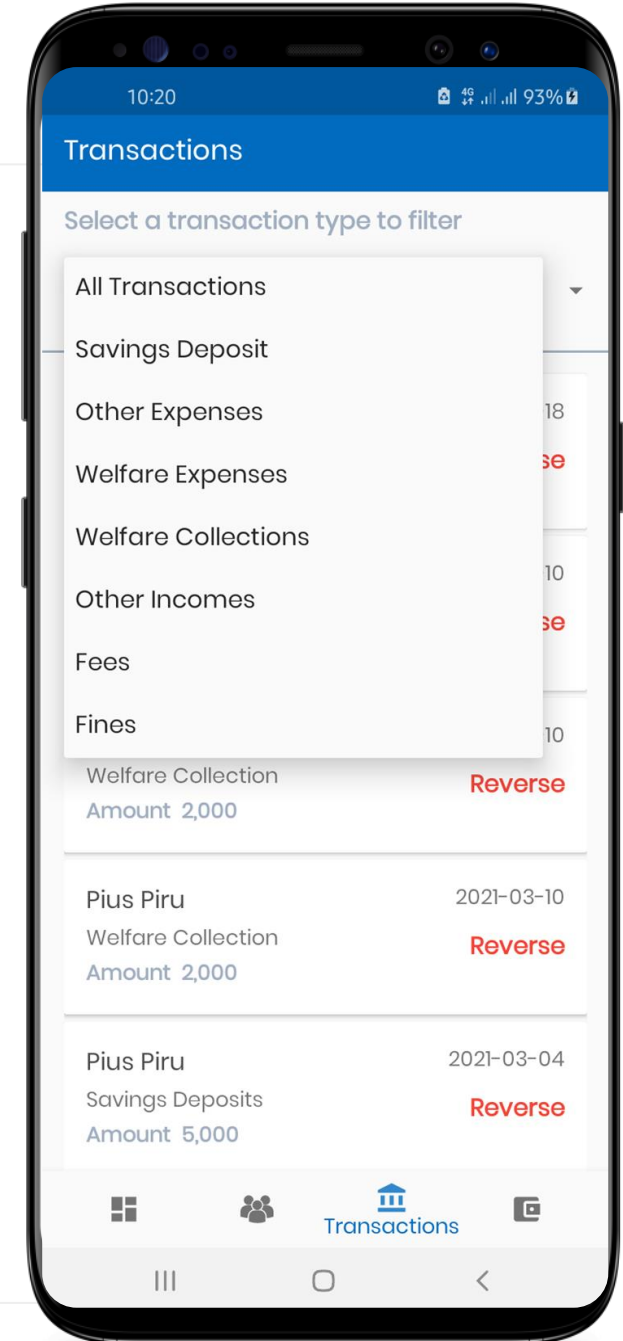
10:20

93%

Transactions

Select a transaction type to filter

All Transactions

Savings Deposit

Other Expenses

Welfare Expenses

Welfare Collections

Other Incomes

Fees

Fines

18

se

10

se

10

Welfare Collection

Amount 2,000

Reverse

Pius Piru

2021-03-10

Welfare Collection

Amount 2,000

Reverse

Pius Piru

2021-03-04

Savings Deposits

Amount 5,000

Reverse

Transactions